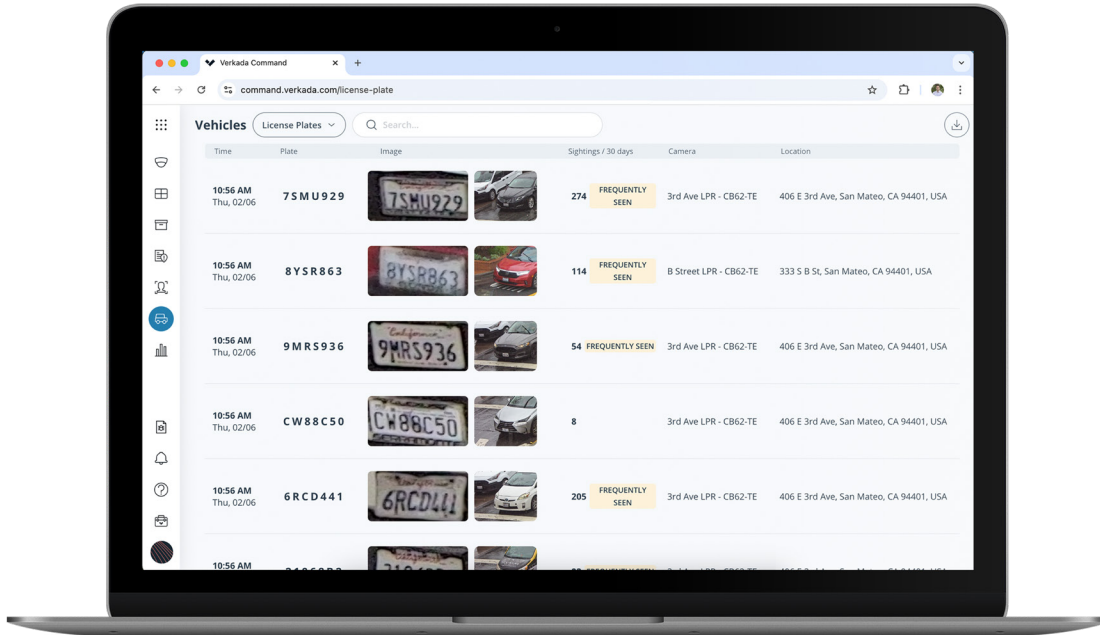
Verkada Command
command.verkada.com/license-plate

Vehicles License Plates Search...

| Time | Plate | Image | Sightings / 30 days | Camera | Location |
|---|---|---|---|---|---|
| 10:56 AM Thu, 02/06 | 7SMU929 | 7SMU929 | 274 FREQUENTLY SEEN | 3rd Ave LPR - CB62-TE | 406 E 3rd Ave, San Mateo, CA 94401, USA |
| 10:56 AM Thu, 02/06 | 8YSR863 | 8YSR863 | 114 FREQUENTLY SEEN | B Street LPR - CB62-TE | 333 S B St, San Mateo, CA 94401, USA |
| 10:56 AM Thu, 02/06 | 9MRS936 | California 9MRS936 | 54 FREQUENTLY SEEN | 3rd Ave LPR - CB62-TE | 406 E 3rd Ave, San Mateo, CA 94401, USA |
| 10:56 AM Thu, 02/06 | CW88C50 | CW88C50 | 8 | 3rd Ave LPR - CB62-TE | 406 E 3rd Ave, San Mateo, CA 94401, USA |
| 10:56 AM Thu, 02/06 | 6RCD441 | 6RCD441 | 205 FREQUENTLY SEEN | 3rd Ave LPR - CB62-TE | 406 E 3rd Ave, San Mateo, CA 94401, USA |
| 10:56 AM | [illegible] | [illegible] | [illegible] | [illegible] | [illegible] |